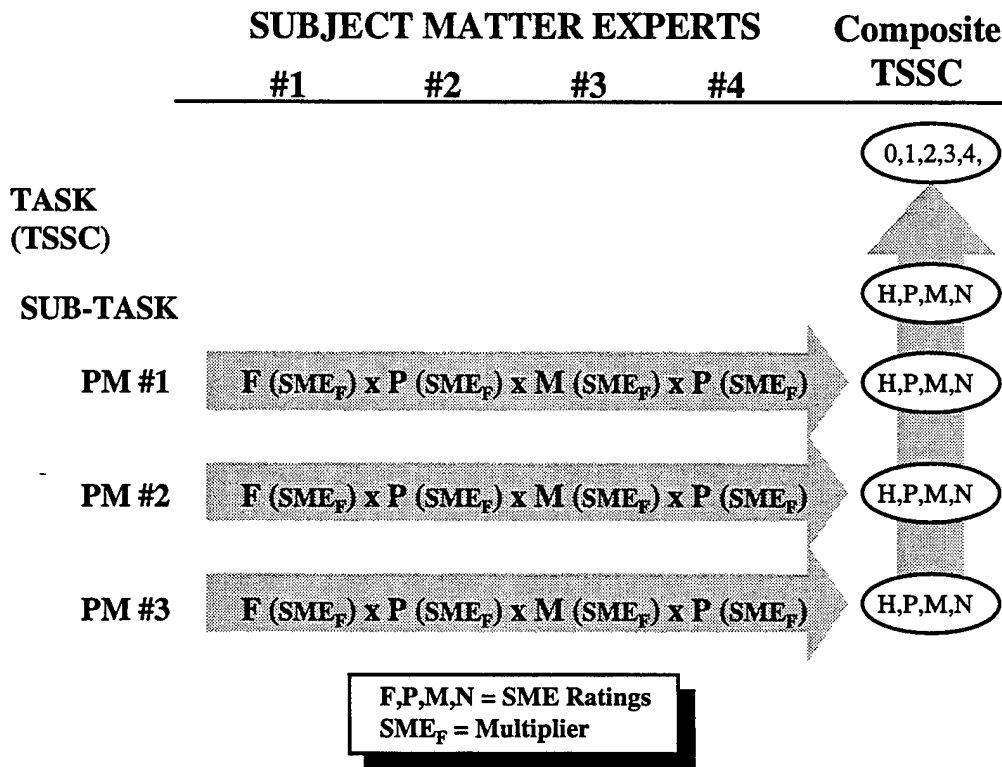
SUBJECT MATTER EXPERTS

#1 #2 #3 #4

Composite TSSC

0,1,2,3,4,

TASK (TSSC)

SUB-TASK

H,P,M,N

PM #1 F ($SME_F$) x P ($SME_F$) x M ($SME_F$) x P ($SME_F$)

H,P,M,N

PM #2 F ($SME_F$) x P ($SME_F$) x M ($SME_F$) x P ($SME_F$)

H,P,M,N

PM #3 F ($SME_F$) x P ($SME_F$) x M ($SME_F$) x P ($SME_F$)

H,P,M,N

F,P,M,N = SME Ratings
$SME_F$ = Multiplier